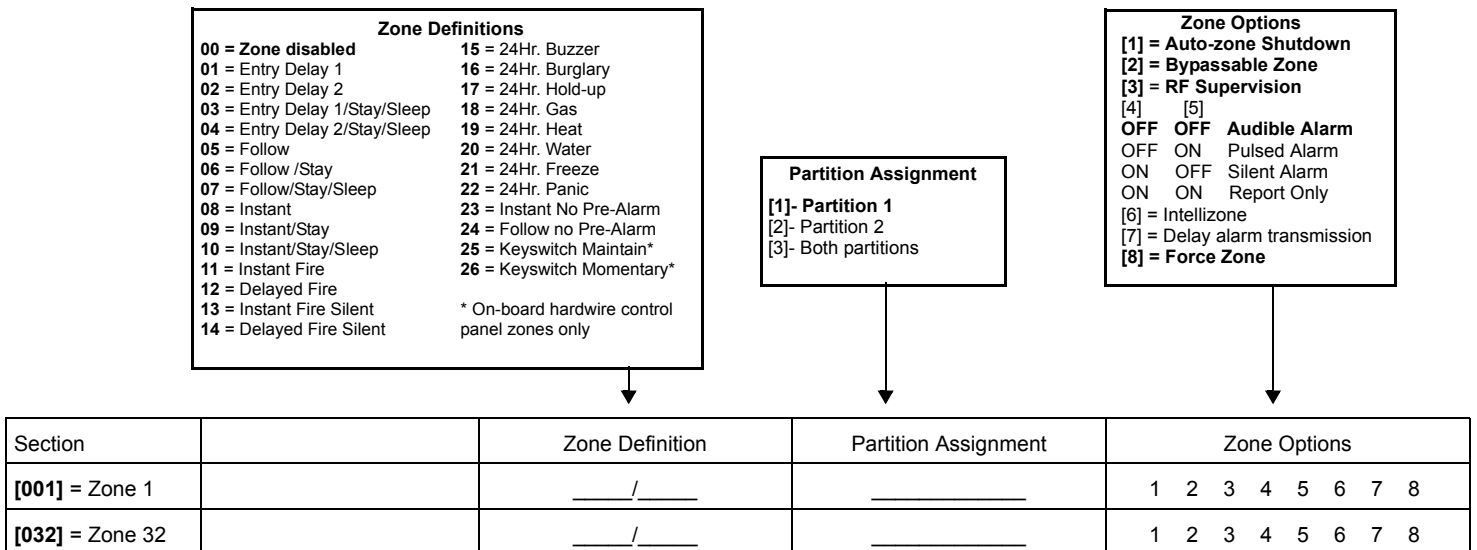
**Zone Definitions**

**00 = Zone disabled**
**01** = Entry Delay 1
**02** = Entry Delay 2
**03** = Entry Delay 1/Stay/Sleep
**04** = Entry Delay 2/Stay/Sleep
**05** = Follow
**06** = Follow /Stay
**07** = Follow/Stay/Sleep
**08** = Instant
**09** = Instant/Stay
**10** = Instant/Stay/Sleep
**11** = Instant Fire
**12** = Delayed Fire
**13** = Instant Fire Silent
**14** = Delayed Fire Silent

**15** = 24Hr. Buzzer
**16** = 24Hr. Burglary
**17** = 24Hr. Hold-up
**18** = 24Hr. Gas
**19** = 24Hr. Heat
**20** = 24Hr. Water
**21** = 24Hr. Freeze
**22** = 24Hr. Panic
**23** = Instant No Pre-Alarm
**24** = Follow no Pre-Alarm
**25** = Keyswitch Maintain*
**26** = Keyswitch Momentary*

* On-board hardwire control panel zones only

**Partition Assignment**

**[1]- Partition 1**
[2]- Partition 2
[3]- Both partitions

**Zone Options**
**[1] = Auto-zone Shutdown**
**[2] = Bypassable Zone**
**[3] = RF Supervision**
[4] [5]
**OFF OFF Audible Alarm**
OFF ON Pulsed Alarm
ON OFF Silent Alarm
ON ON Report Only
[6] = Intellizone
[7] = Delay alarm transmission
**[8] = Force Zone**

| Section | | Zone Definition | Partition Assignment | Zone Options |
|---|---|---|---|---|
| **[001]** = Zone 1 | | _____/_____ | ____________ | 1 2 3 4 5 6 7 8 |
| **[032]** = Zone 32 | | _____/_____ | ____________ | 1 2 3 4 5 6 7 8 |